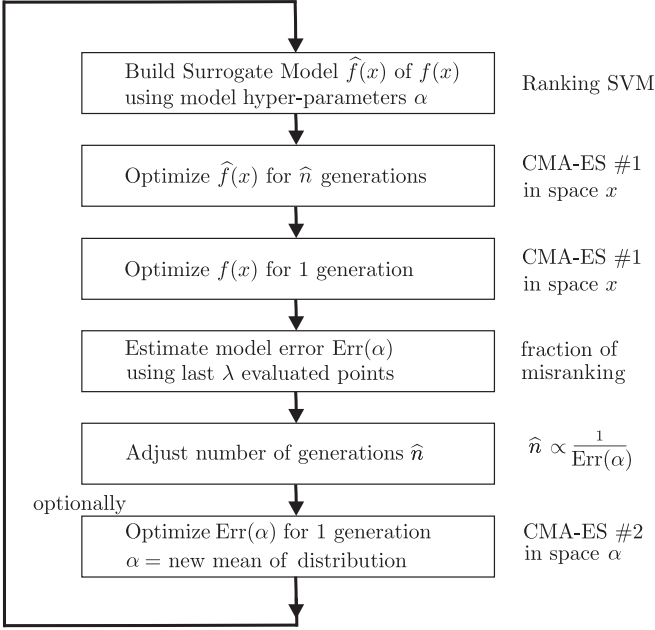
Build Surrogate Model $\widehat{f}(x)$ of $f(x)$ using model hyper-parameters $\alpha$

Ranking SVM

Optimize $\widehat{f}(x)$ for $\widehat{n}$ generations

CMA-ES #1 in space $x$

Optimize $f(x)$ for 1 generation

CMA-ES #1 in space $x$

Estimate model error $\mathrm{Err}(\alpha)$ using last $\lambda$ evaluated points

fraction of misranking

Adjust number of generations $\widehat{n}$

$\widehat{n} \propto \frac{1}{\mathrm{Err}(\alpha)}$

optionally

Optimize $\mathrm{Err}(\alpha)$ for 1 generation
$\alpha =$ new mean of distribution

CMA-ES #2 in space $\alpha$